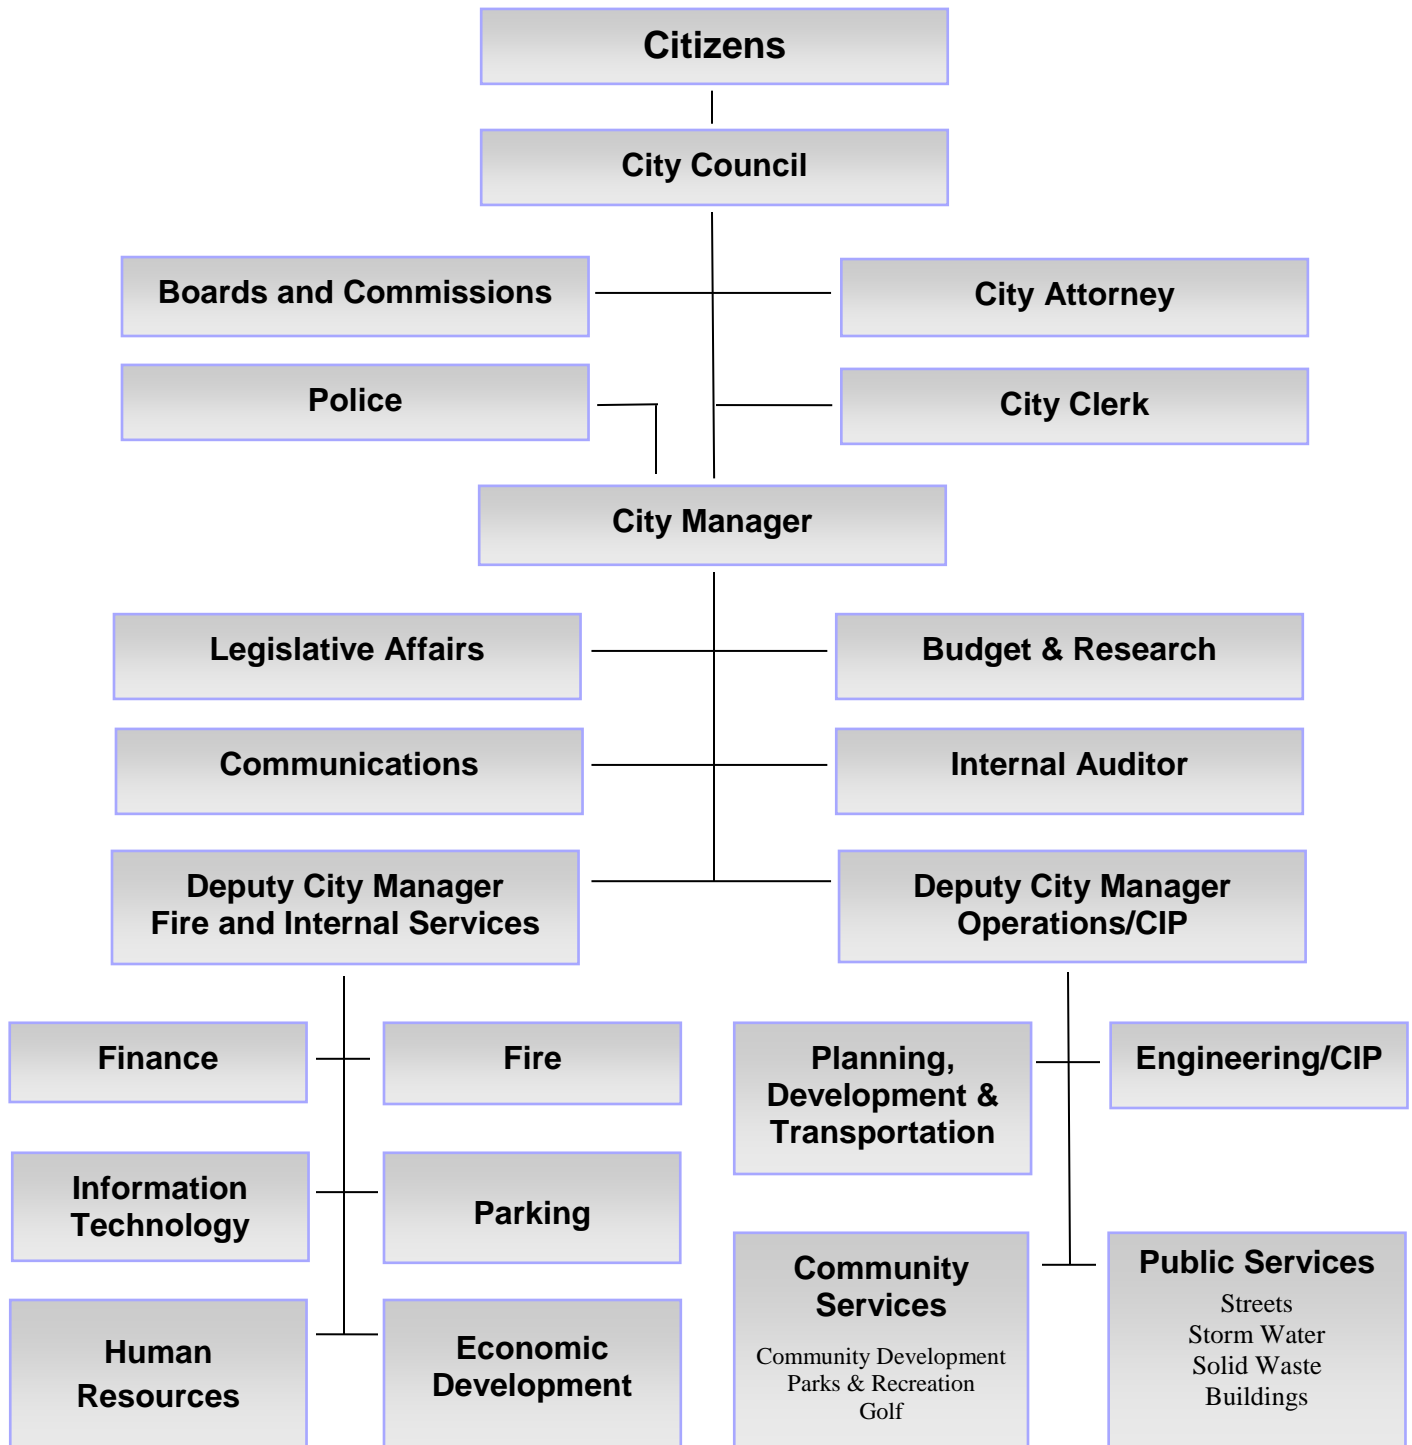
Citizens

City Council

Boards and Commissions

City Attorney

Police

City Clerk

City Manager

Legislative Affairs

Budget & Research

Communications

Internal Auditor

Deputy City Manager
Fire and Internal Services

Deputy City Manager
Operations/CIP

Finance

Fire

Planning, Development & Transportation

Engineering/CIP

Information Technology

Parking

Community Services

Community Development
Parks & Recreation
Golf

Public Services

Streets
Storm Water
Solid Waste
Buildings

Human Resources

Economic Development